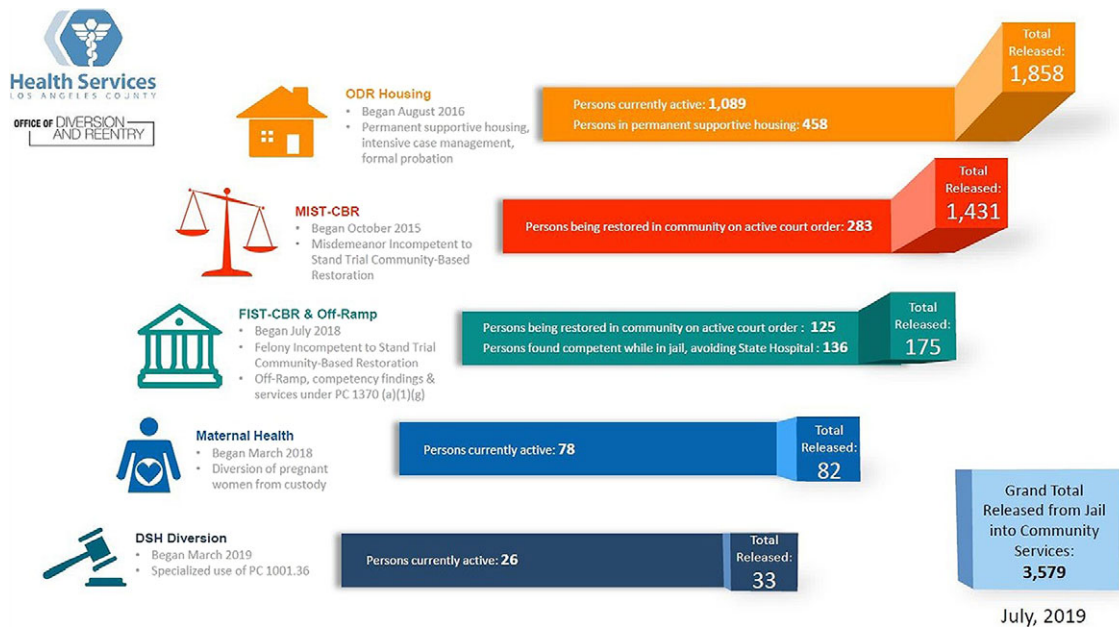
Health Services
LOS ANGELES COUNTY

OFFICE OF DIVERSION AND REENTRY

ODR Housing
• Began August 2016
• Permanent supportive housing, intensive case management, formal probation

Persons currently active: 1,089
Persons in permanent supportive housing: 458

Total Released: 1,858

MIST-CBR
• Began October 2015
• Misdemeanor Incompetent to Stand Trial Community-Based Restoration

Persons being restored in community on active court order: 283

Total Released: 1,431

FIST-CBR & Off-Ramp
• Began July 2018
• Felony Incompetent to Stand Trial Community-Based Restoration
• Off-Ramp, competency findings & services under PC 1370 (a)(1)(g)

Persons being restored in community on active court order : 125
Persons found competent while in jail, avoiding State Hospital : 136

Total Released: 175

Maternal Health
• Began March 2018
• Diversion of pregnant women from custody

Persons currently active: 78

Total Released: 82

DSH Diversion
• Began March 2019
• Specialized use of PC 1001.36

Persons currently active: 26

Total Released: 33

Grand Total Released from Jail into Community Services: 3,579

July, 2019